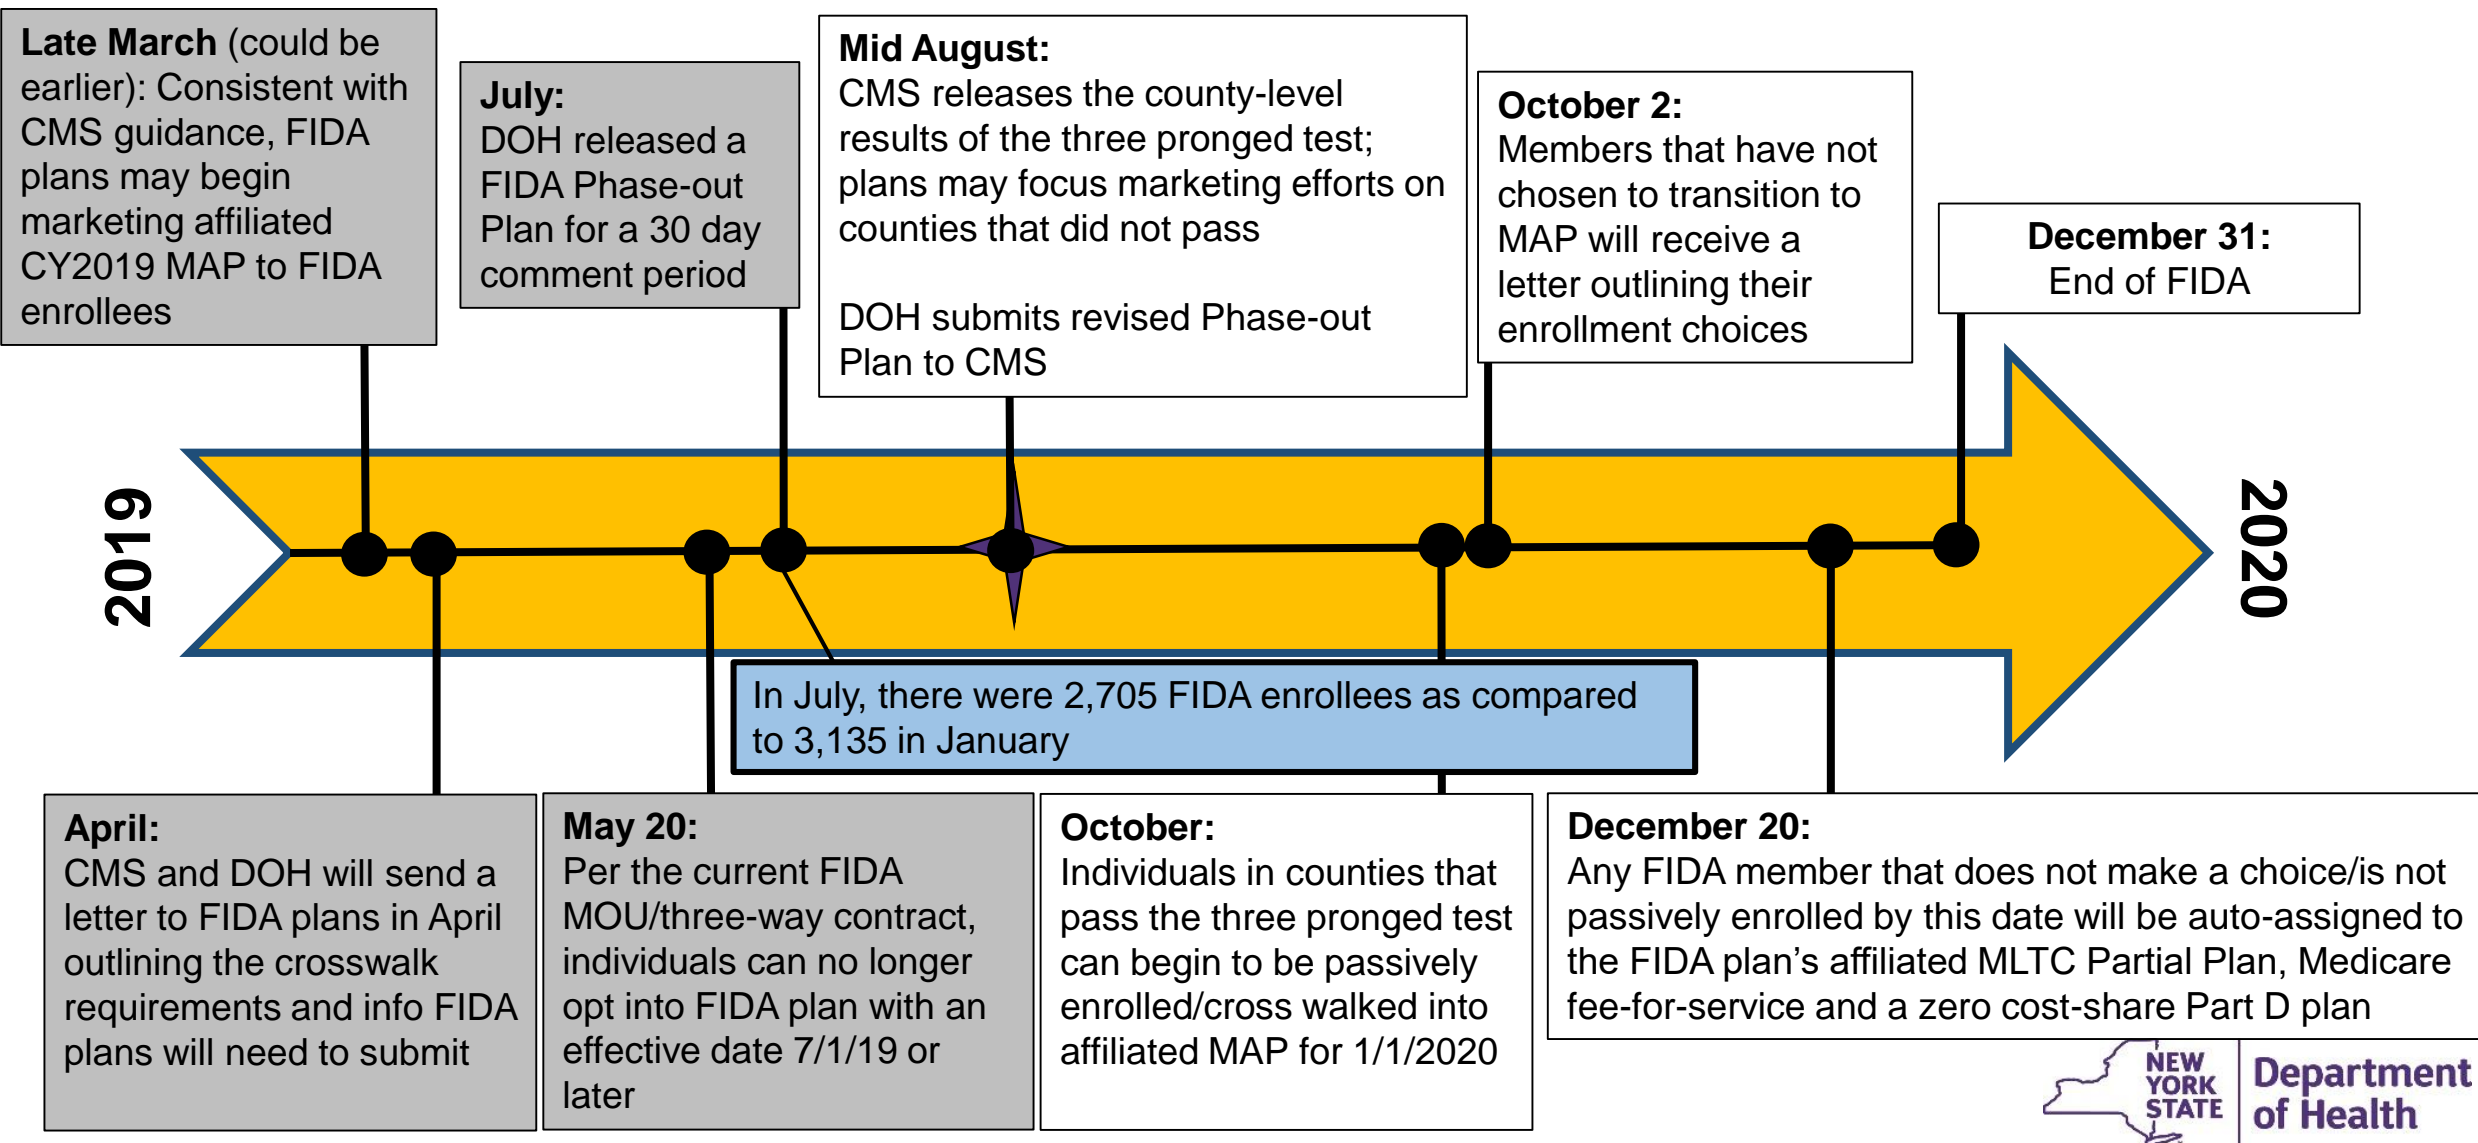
**Late March** (could be earlier): Consistent with CMS guidance, FIDA plans may begin marketing affiliated CY2019 MAP to FIDA enrollees

**July:**
DOH released a FIDA Phase-out Plan for a 30 day comment period

**Mid August:**
CMS releases the county-level results of the three pronged test; plans may focus marketing efforts on counties that did not pass

DOH submits revised Phase-out Plan to CMS

**October 2:**
Members that have not chosen to transition to MAP will receive a letter outlining their enrollment choices

**December 31:**
End of FIDA

2019

2020

In July, there were 2,705 FIDA enrollees as compared to 3,135 in January

**April:**
CMS and DOH will send a letter to FIDA plans in April outlining the crosswalk requirements and info FIDA plans will need to submit

**May 20:**
Per the current FIDA MOU/three-way contract, individuals can no longer opt into FIDA plan with an effective date 7/1/19 or later

**October:**
Individuals in counties that pass the three pronged test can begin to be passively enrolled/cross walked into affiliated MAP for 1/1/2020

**December 20:**
Any FIDA member that does not make a choice/is not passively enrolled by this date will be auto-assigned to the FIDA plan's affiliated MLTC Partial Plan, Medicare fee-for-service and a zero cost-share Part D plan

NEW YORK STATE Department of Health